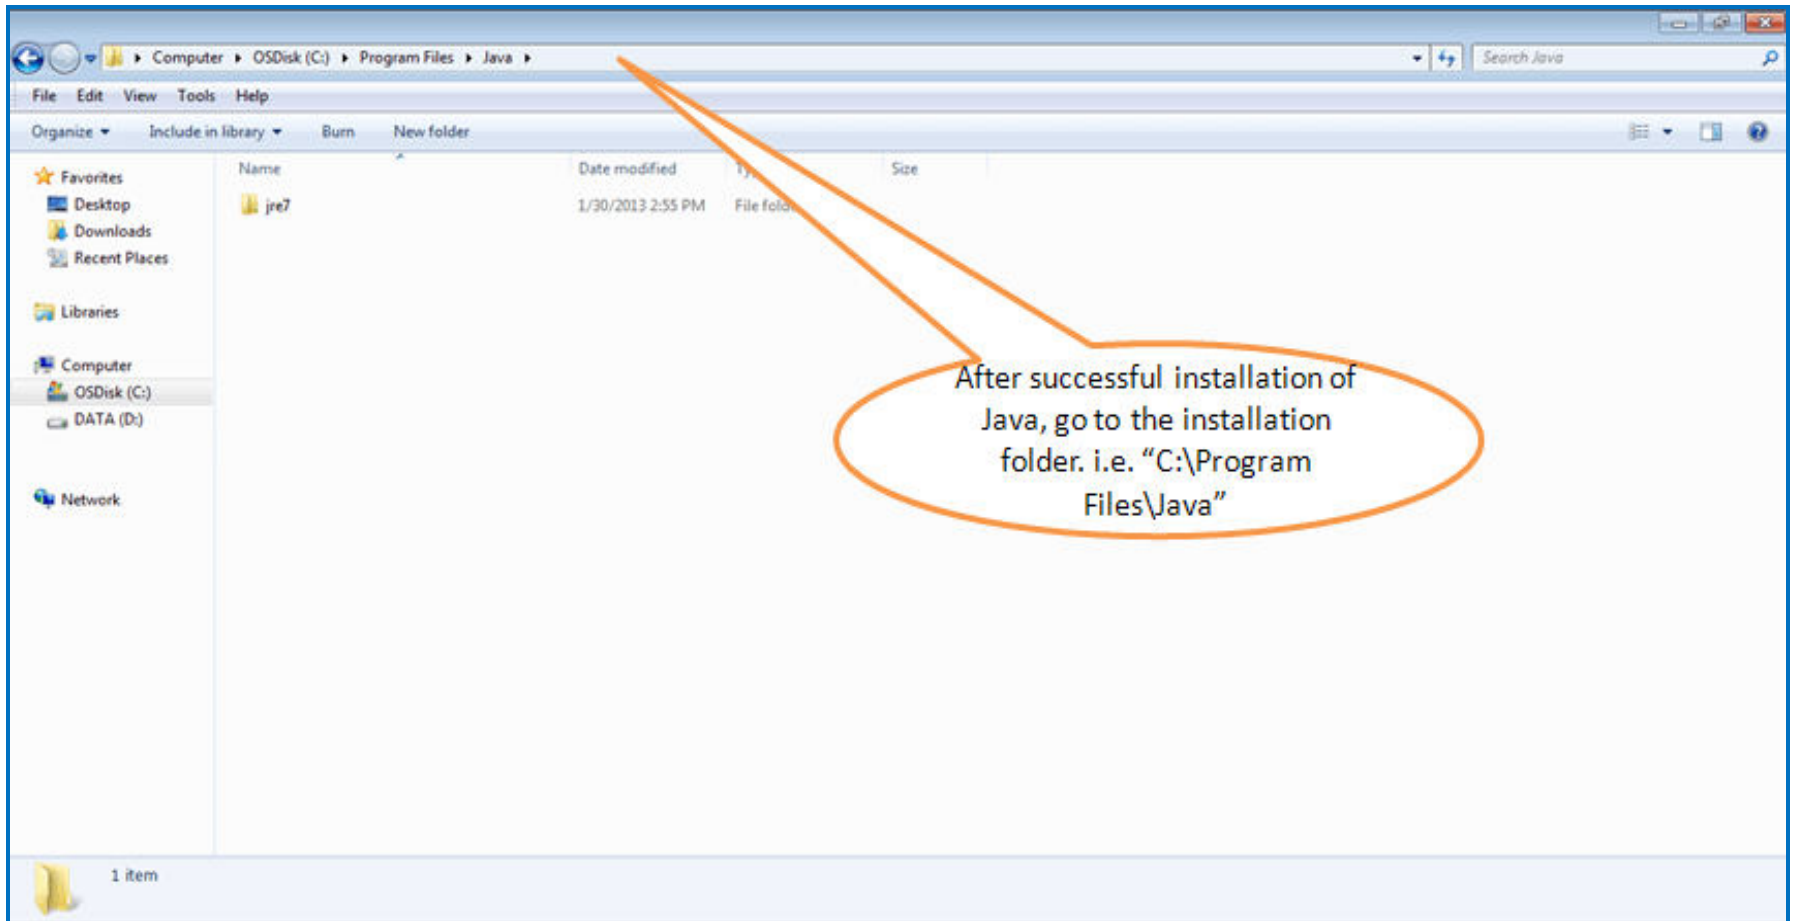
Computer ▸ OSDisk (C:) ▸ Program Files ▸ Java ▸

Search Java

File Edit View Tools Help

Organize ▾ Include in library ▾ Burn New folder

Favorites
Desktop
Downloads
Recent Places

Libraries

Computer
OSDisk (C:)
DATA (D:)

Network

| Name | Date modified | Ty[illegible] | Size |
|---|---|---|---|
| jre7 | 1/30/2013 2:55 PM | File fol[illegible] | |

After successful installation of Java, go to the installation folder. i.e. “C:\Program Files\Java”

1 item